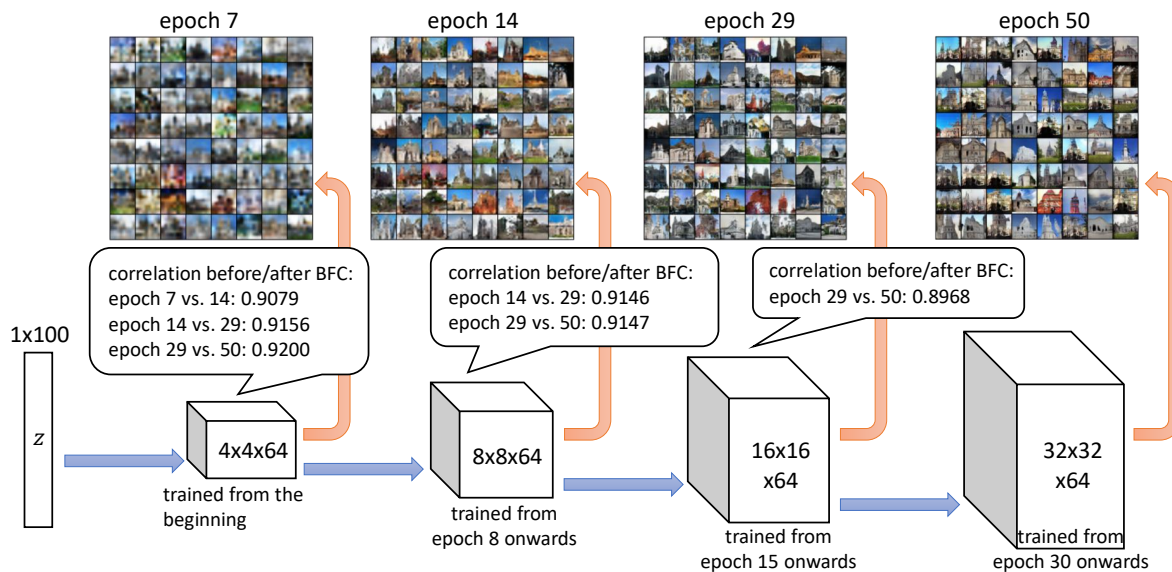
epoch 7

epoch 14

epoch 29

epoch 50

correlation before/after BFC:
epoch 7 vs. 14: 0.9079
epoch 14 vs. 29: 0.9156
epoch 29 vs. 50: 0.9200

correlation before/after BFC:
epoch 14 vs. 29: 0.9146
epoch 29 vs. 50: 0.9147

correlation before/after BFC:
epoch 29 vs. 50: 0.8968

1x100

$z$

4x4x64

trained from the beginning

8x8x64

trained from epoch 8 onwards

16x16 x64

trained from epoch 15 onwards

32x32 x64

trained from epoch 30 onwards